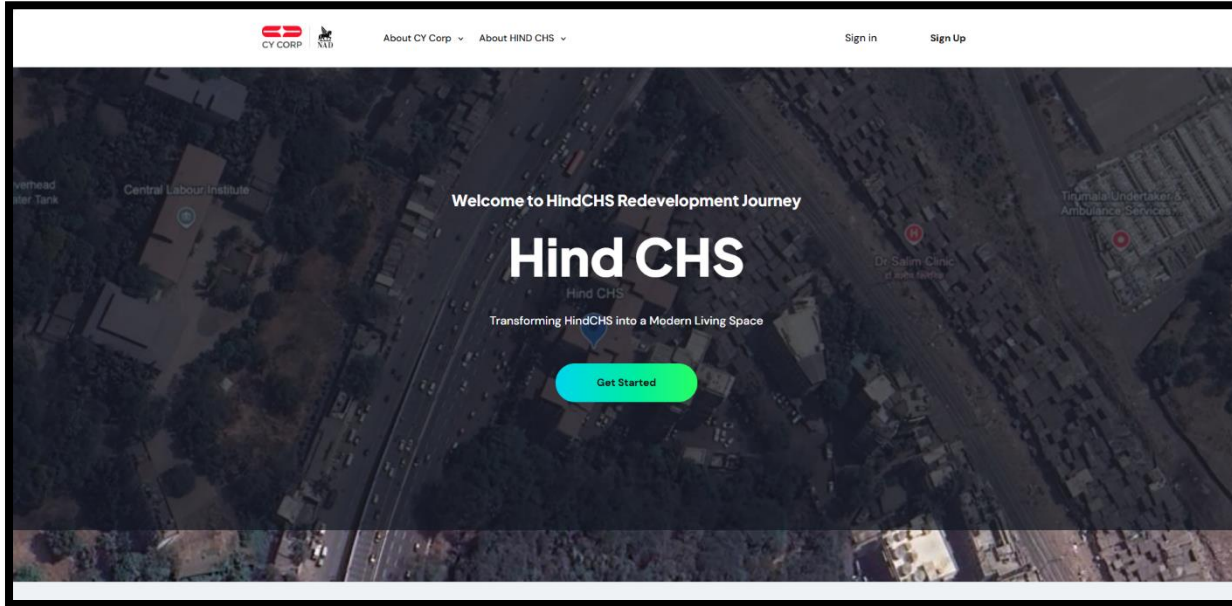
CY CORP NAD

About CY Corp ⌄ About HIND CHS ⌄

Sign in Sign Up

verhead ater Tank

Central Labour Institute

Welcome to HindCHS Redevelopment Journey

Hind CHS

Hind CHS

Transforming HindCHS into a Modern Living Space

Get Started

Dr Salim Clinic

Tirumala Undertaker & Ambulance Services